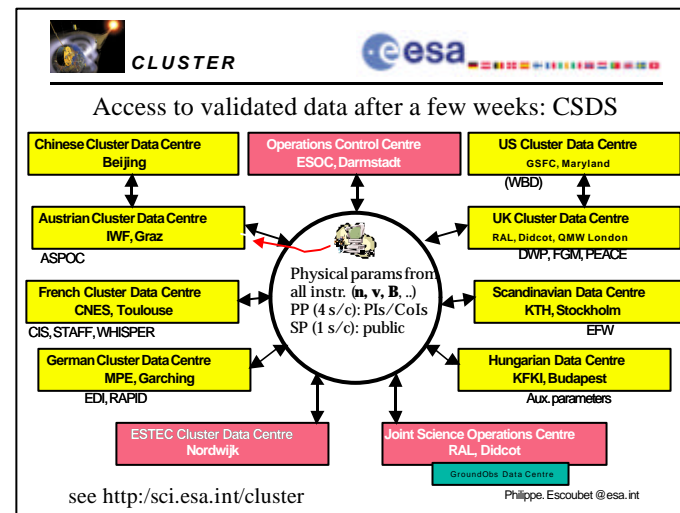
CLUSTER

esa

Access to validated data after a few weeks: CSDS

Chinese Cluster Data Centre
Beijing

Operations Control Centre
ESOC, Darmstadt

US Cluster Data Centre
GSFC, Maryland

(WBD)

Austrian Cluster Data Centre
IWF, Graz

ASPOC

UK Cluster Data Centre
RAL, Didcot, QMW London

DWP, FGM, PEACE

Physical params from all instr. (**n**, **v**, **B**, ..)
PP (4 s/c): PIs/CoIs
SP (1 s/c): public

French Cluster Data Centre
CNES, Toulouse

CIS, STAFF, WHISPER

Scandinavian Data Centre
KTH, Stockholm

EFW

German Cluster Data Centre
MPE, Garching

EDI, RAPID

Hungarian Data Centre
KFKI, Budapest

Aux. parameters

ESTEC Cluster Data Centre
Nordwijk

Joint Science Operations Centre
RAL, Didcot

GroundObs Data Centre

see http:/sci.esa.int/cluster

Philippe. Escoubet @esa.int